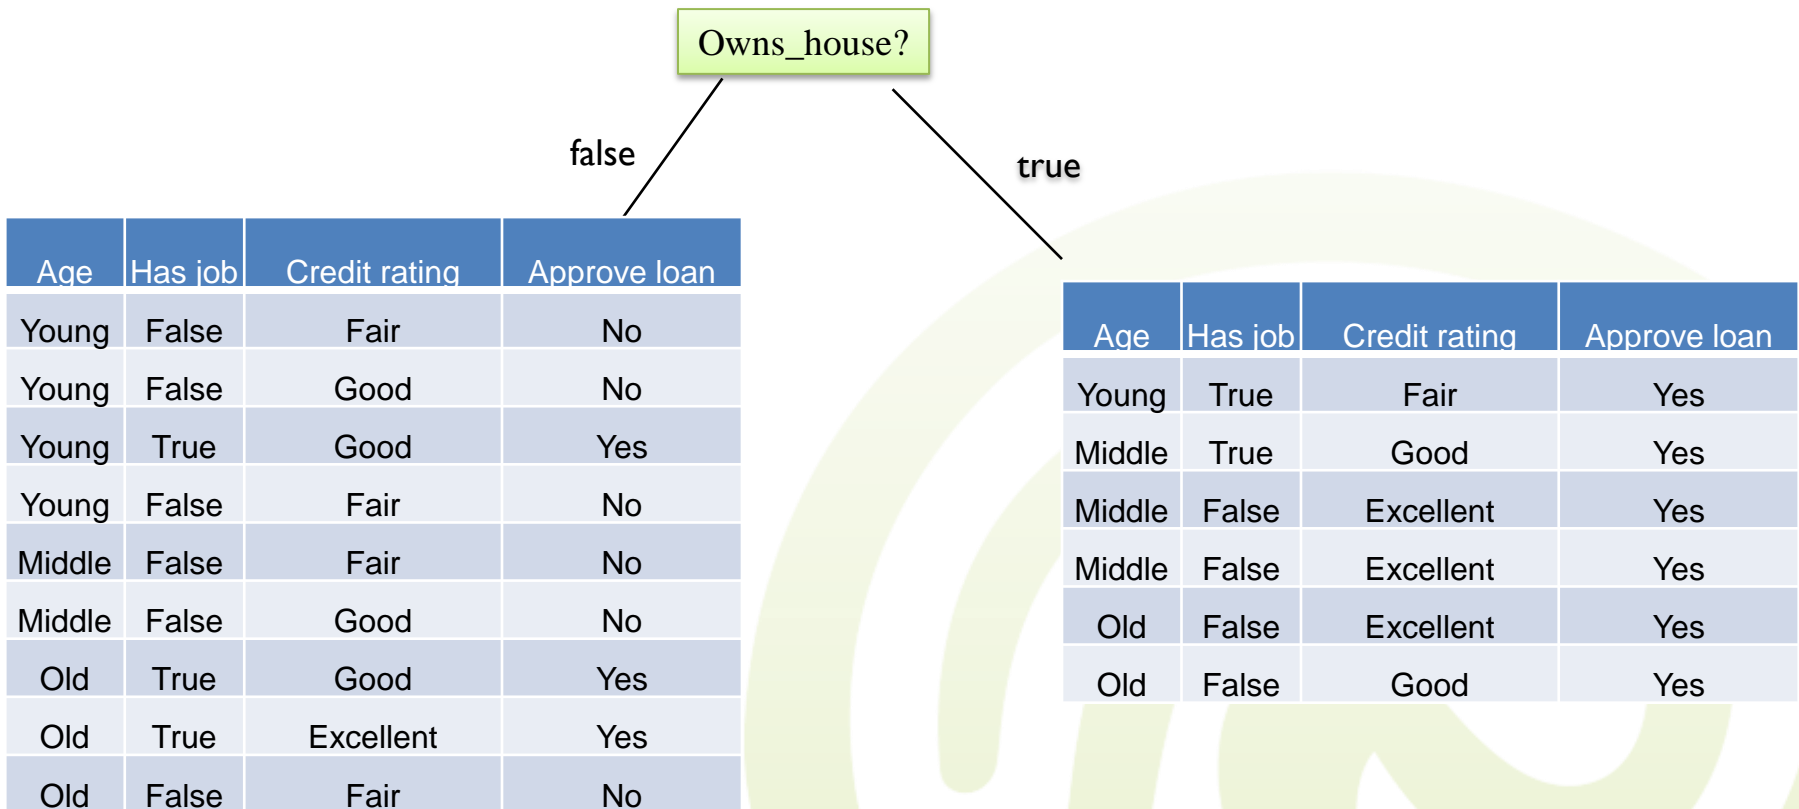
Owns_house?

false

true

| Age | Has job | Credit rating | Approve loan |
|---|---|---|---|
| Young | False | Fair | No |
| Young | False | Good | No |
| Young | True | Good | Yes |
| Young | False | Fair | No |
| Middle | False | Fair | No |
| Middle | False | Good | No |
| Old | True | Good | Yes |
| Old | True | Excellent | Yes |
| Old | False | Fair | No |

| Age | Has job | Credit rating | Approve loan |
|---|---|---|---|
| Young | True | Fair | Yes |
| Middle | True | Good | Yes |
| Middle | False | Excellent | Yes |
| Middle | False | Excellent | Yes |
| Old | False | Excellent | Yes |
| Old | False | Good | Yes |